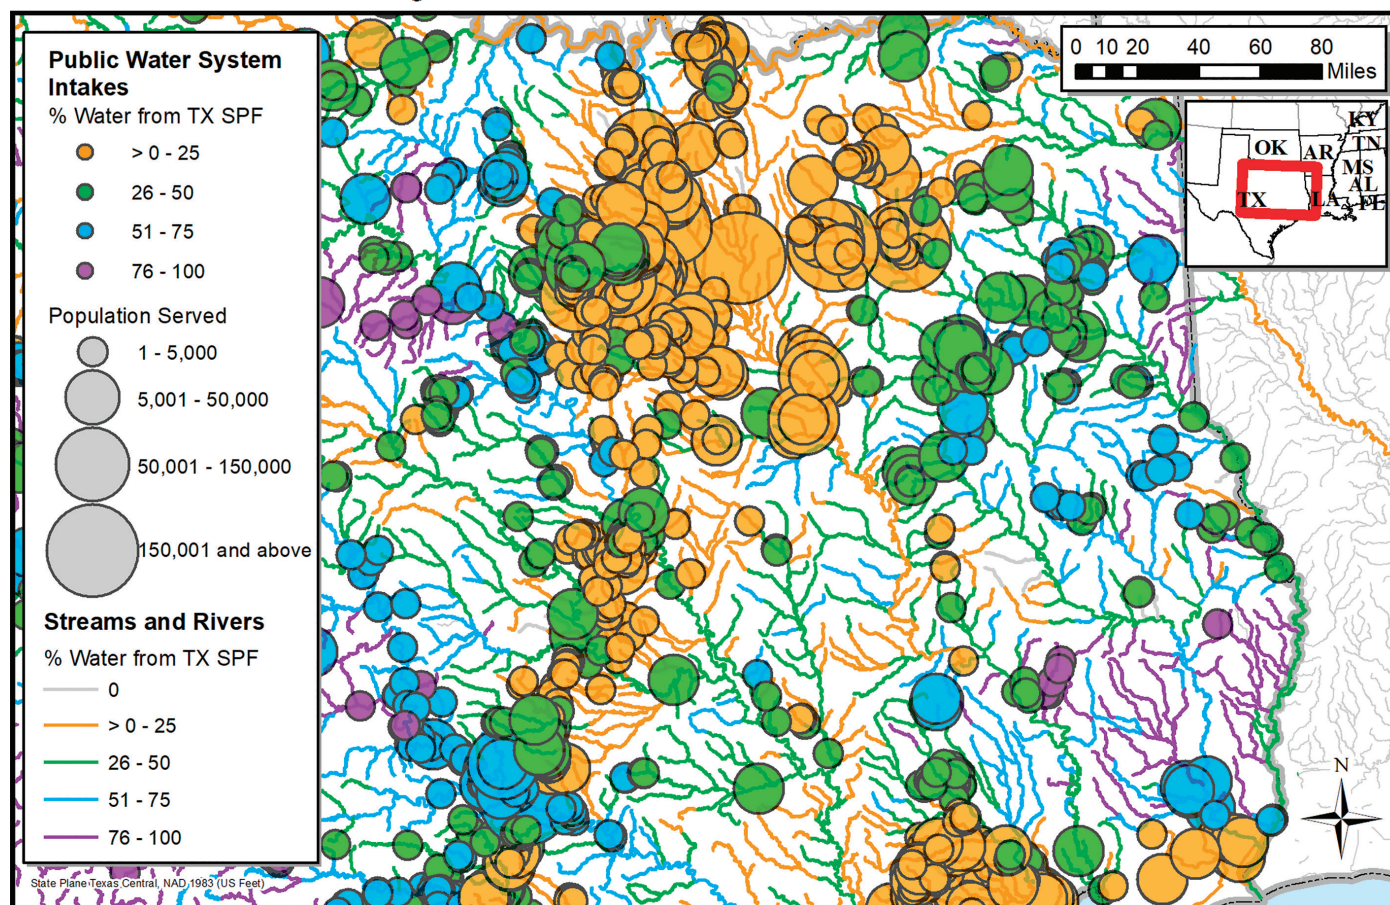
Public Water System Intakes

% Water from TX SPF

> 0 - 25

26 - 50

51 - 75

76 - 100

Population Served

1 - 5,000

5,001 - 50,000

50,001 - 150,000

150,001 and above

Streams and Rivers

% Water from TX SPF

0

> 0 - 25

26 - 50

51 - 75

76 - 100

State Plane Texas Central, NAD 1983 (US Feet)

0 10 20 40 60 80 Miles

KY
OK
AR
TN
MS
AL
TX
LA
FL

N